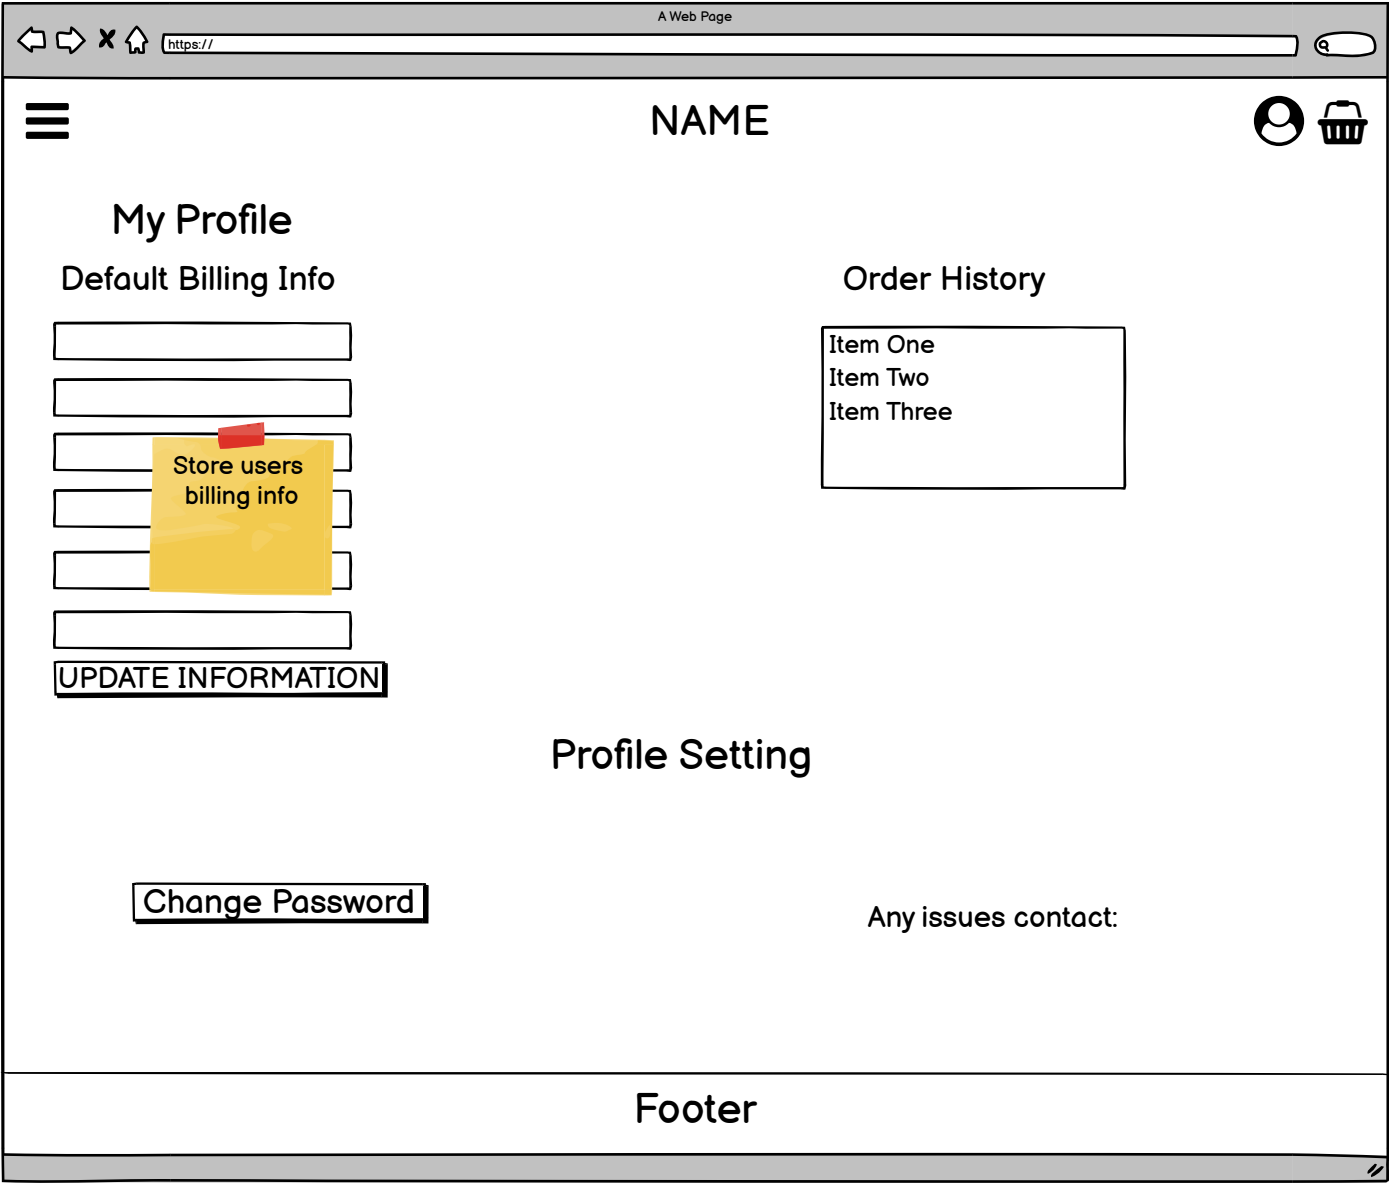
A Web Page

https://

NAME

My Profile

Default Billing Info

Order History

Item One
Item Two
Item Three

Store users billing info

UPDATE INFORMATION

Profile Setting

Change Password

Any issues contact:

Footer